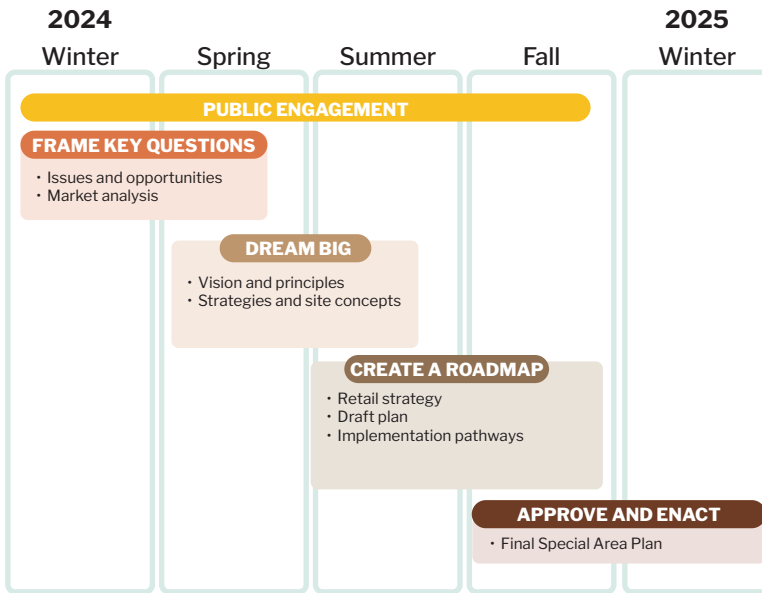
2024
Winter

Spring

Summer

Fall

2025
Winter

PUBLIC ENGAGEMENT

FRAME KEY QUESTIONS
• Issues and opportunities
• Market analysis

DREAM BIG
• Vision and principles
• Strategies and site concepts

CREATE A ROADMAP
• Retail strategy
• Draft plan
• Implementation pathways

APPROVE AND ENACT
• Final Special Area Plan